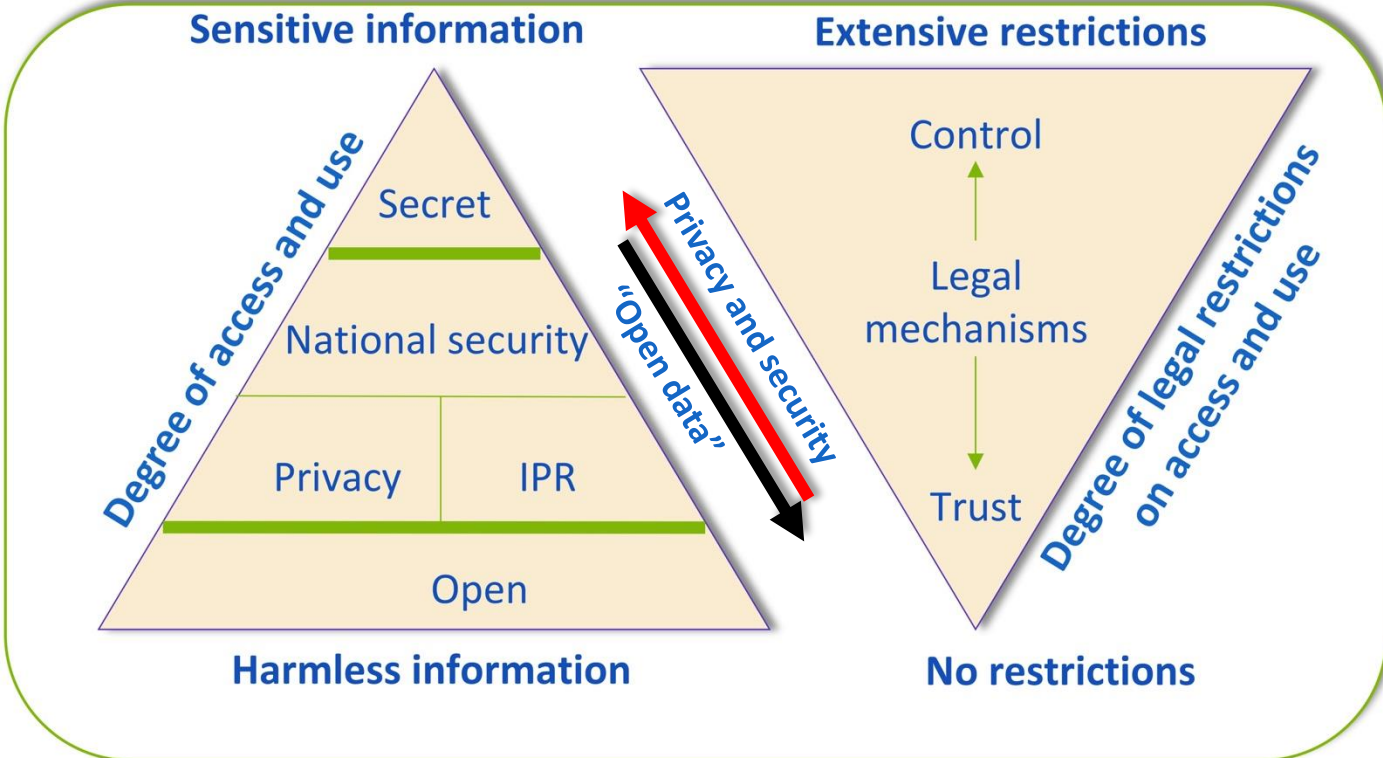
Sensitive information

Extensive restrictions

Degree of access and use

Secret

National security

Privacy

IPR

Open

Harmless information

Privacy and security

"Open data"

Control

Legal mechanisms

Trust

Degree of legal restrictions on access and use

No restrictions